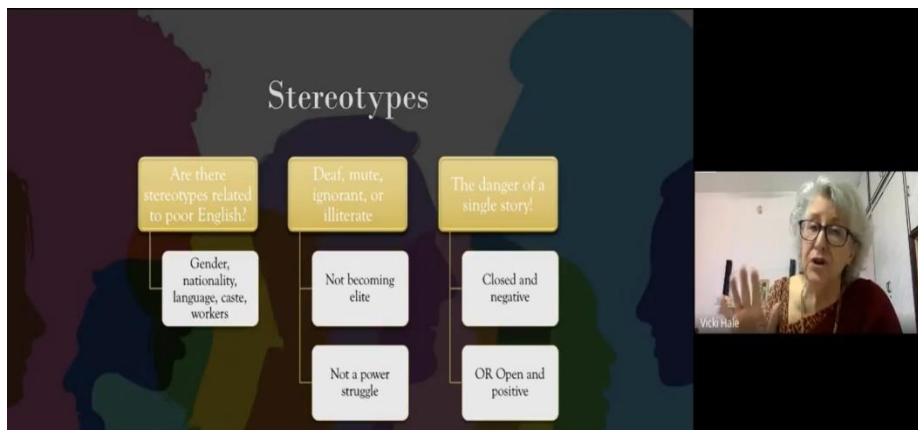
Stereotypes

Are there stereotypes related to poor English?

Gender, nationality, language, caste, workers

Deaf, mute, ignorant, or illiterate

Not becoming elite

Not a power struggle

The danger of a single story!

Closed and negative

OR Open and positive

Vicki Hale